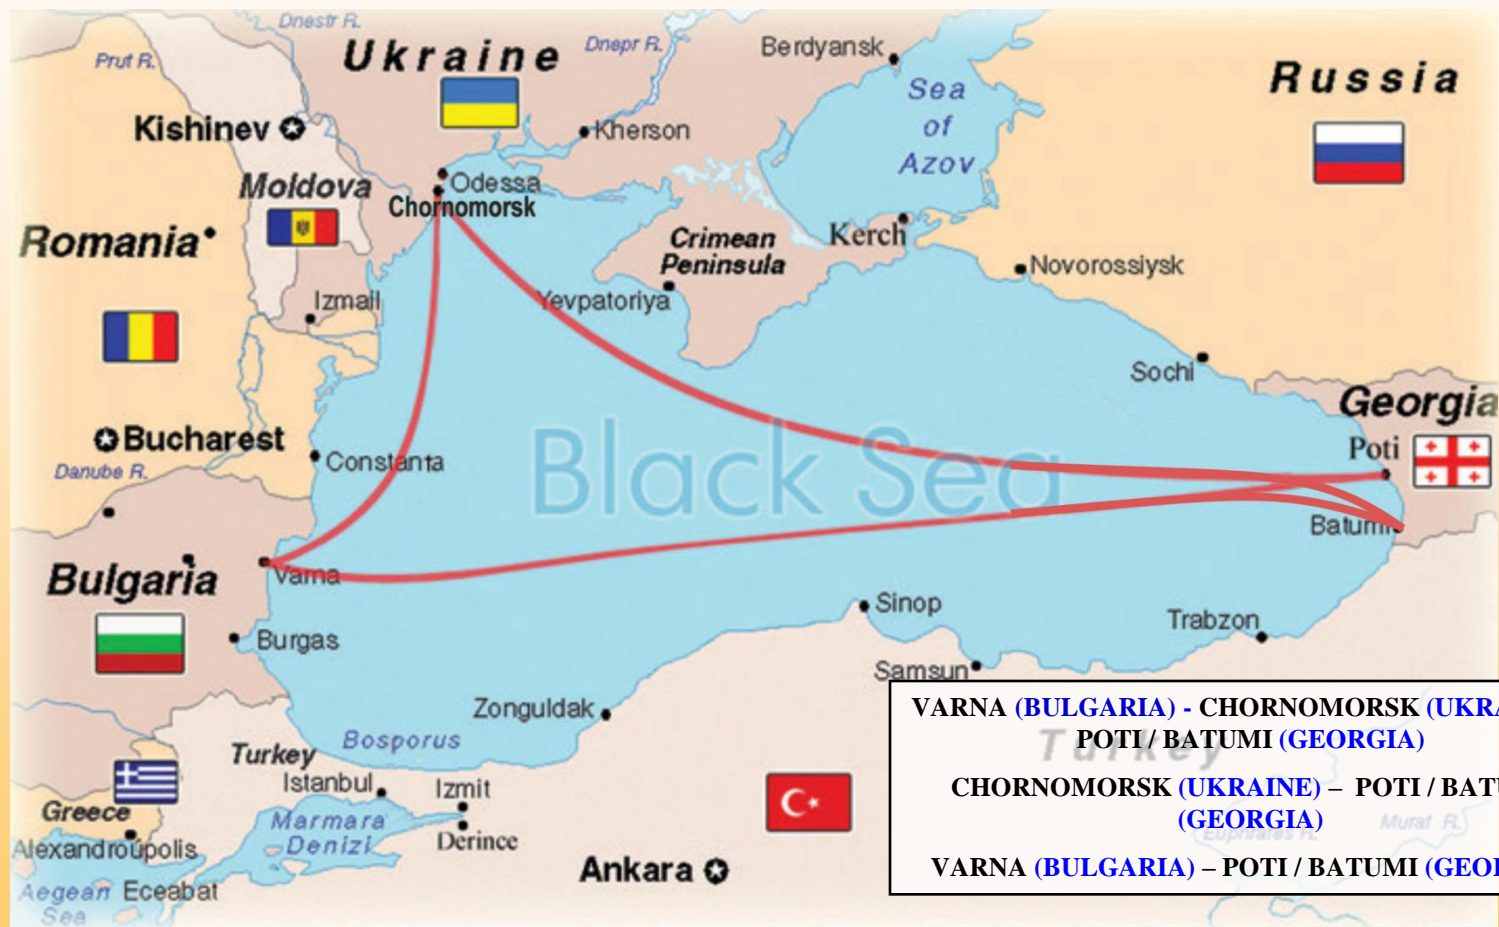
Dnestr R.
Prut R.
Ukraine
Dnepr R.
Berdyansk
Russia
Kishinev
Kherson
Sea of Azov
Moldova
Odessa
Chornomorsk
Romania
Crimean Peninsula
Kerch
Novorossiysk
Izmail
Yevpatoriya
Sochi
Georgia
Bucharest
Constanta
Black Sea
Poti
Danube R.
Batum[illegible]
Bulgaria
Varna
Sinop
Burgas
Trabzon
Samsun
Zonguldak
Turkey
Bosporus
Istanbul
Izmit
Greece
Marmara Denizi
Derince
Alexandroupolis
Ankara
Aegean Sea
Eceabat

VARNA (BULGARIA) - CHORNOMORSK (UKR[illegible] POTI / BATUMI (GEORGIA)

CHORNOMORSK (UKRAINE) – POTI / BAT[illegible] (GEORGIA)

VARNA (BULGARIA) – POTI / BATUMI (GEO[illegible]

Turkey
Euphrates R.
Murat R.